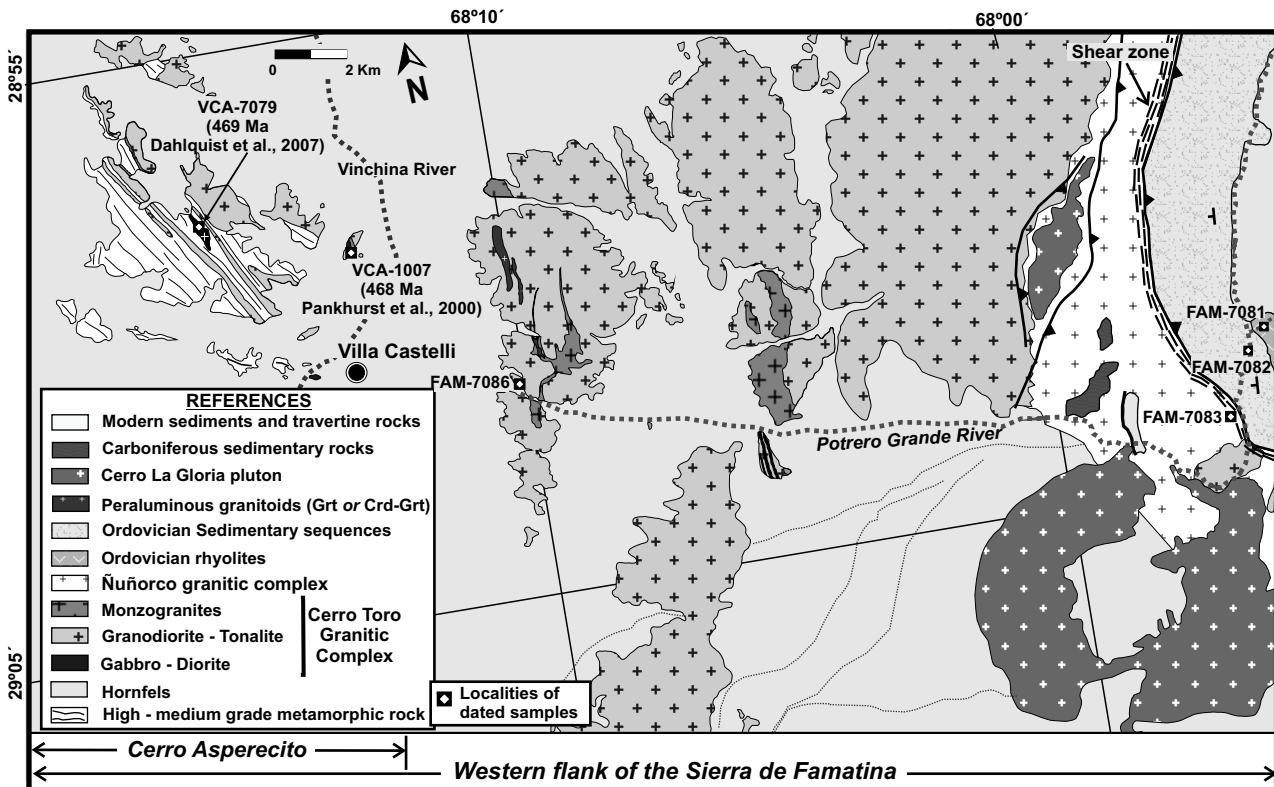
68º10´

68º00´

28º55´

0 2 Km

N

Shear zone

VCA-7079 (469 Ma Dahlquist et al., 2007)

Vinchina River

VCA-1007 (468 Ma Pankhurst et al., 2000)

Villa Castelli

FAM-7086

FAM-7081

FAM-7082

FAM-7083

Potrero Grande River

REFERENCES

Modern sediments and travertine rocks

Carboniferous sedimentary rocks

Cerro La Gloria pluton

Peraluminous granitoids (Grt *or* Crd-Grt)

Ordovician Sedimentary sequences

Ordovician rhyolites

Ñuñorco granitic complex

Monzogranites

Granodiorite - Tonalite

Gabbro - Diorite

Cerro Toro Granitic Complex

Hornfels

High - medium grade metamorphic rock

Localities of dated samples

29º05´

Cerro Asperecito

Western flank of the Sierra de Famatina